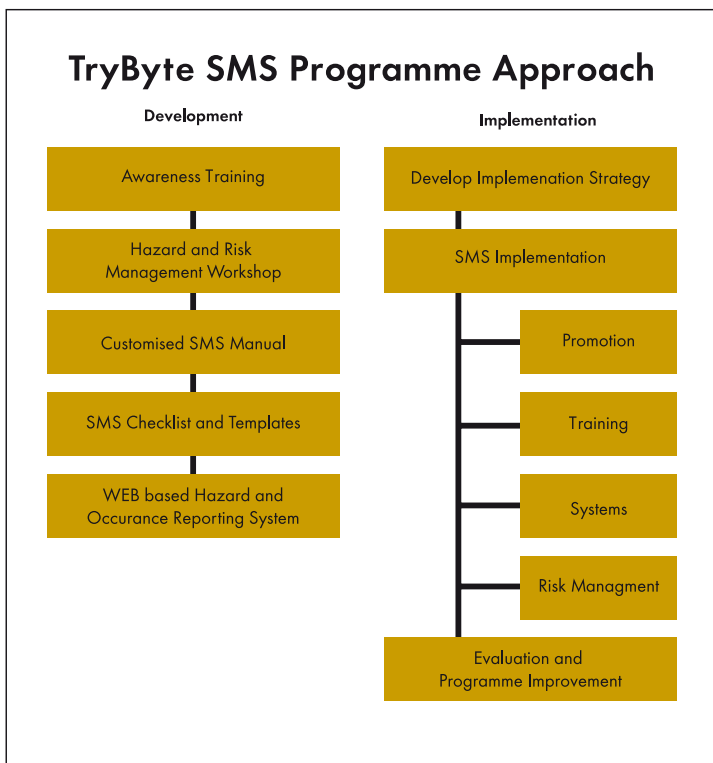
TryByte SMS Programme Approach

Development

Awareness Training

Hazard and Risk Management Workshop

Customised SMS Manual

SMS Checklist and Templates

WEB based Hazard and Occurance Reporting System

Implementation

Develop Implemenation Strategy

SMS Implementation

Promotion

Training

Systems

Risk Managment

Evaluation and Programme Improvement